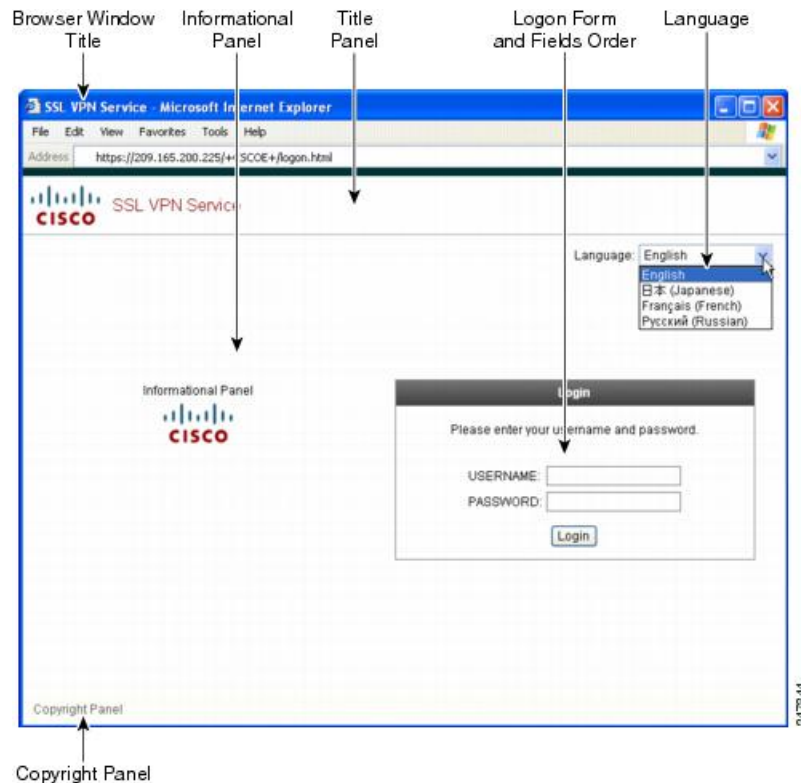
Browser Window Title

Informational Panel

Title Panel

Logon Form and Fields Order

Language

SSL VPN Service - Microsoft Internet Explorer

File Edit View Favorites Tools Help

Address https://209.165.200.225/+CSCOE+/logon.html

CISCO SSL VPN Service

Language: English

English
日本 (Japanese)
Français (French)
Русский (Russian)

Informational Panel
CISCO

Login

Please enter your username and password.

USERNAME:
PASSWORD:

Login

Copyright Panel

Copyright Panel

247844